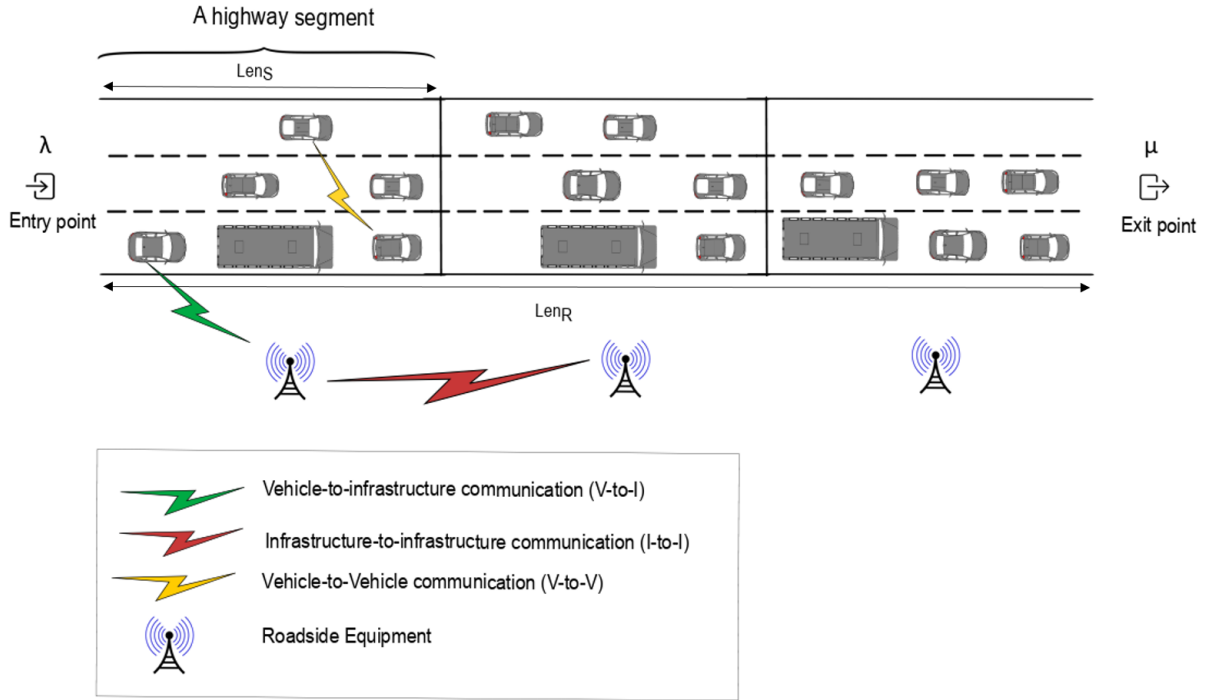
A highway segment

$Len_S$

λ

Entry point

μ

Exit point

$Len_R$

Vehicle-to-infrastructure communication (V-to-I)

Infrastructure-to-infrastructure communication (I-to-I)

Vehicle-to-Vehicle communication (V-to-V)

Roadside Equipment